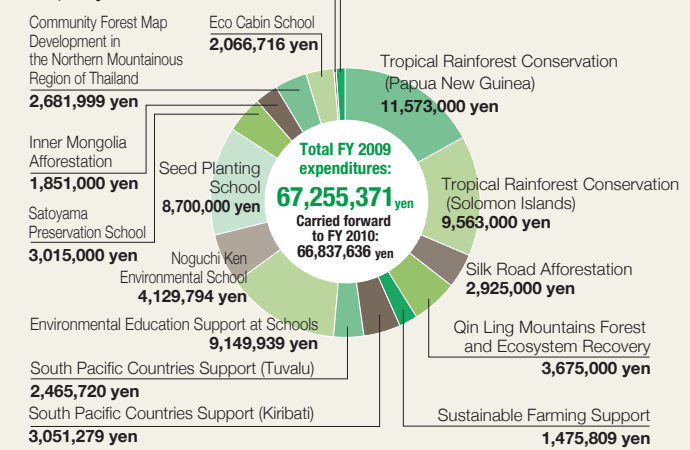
Community Forest Map Development in the Northern Mountainous Region of Thailand
2,681,999 yen

Eco Cabin School
2,066,716 yen

Tropical Rainforest Conservation (Papua New Guinea)
11,573,000 yen

Inner Mongolia Afforestation
1,851,000 yen

Seed Planting School
8,700,000 yen

Total FY 2009 expenditures:
67,255,371 yen
Carried forward to FY 2010:
66,837,636 yen

Tropical Rainforest Conservation (Solomon Islands)
9,563,000 yen

Satoyama Preservation School
3,015,000 yen

Noguchi Ken Environmental School
4,129,794 yen

Silk Road Afforestation
2,925,000 yen

Environmental Education Support at Schools
9,149,939 yen

Qin Ling Mountains Forest and Ecosystem Recovery
3,675,000 yen

South Pacific Countries Support (Tuvalu)
2,465,720 yen

South Pacific Countries Support (Kiribati)
3,051,279 yen

Sustainable Farming Support
1,475,809 yen